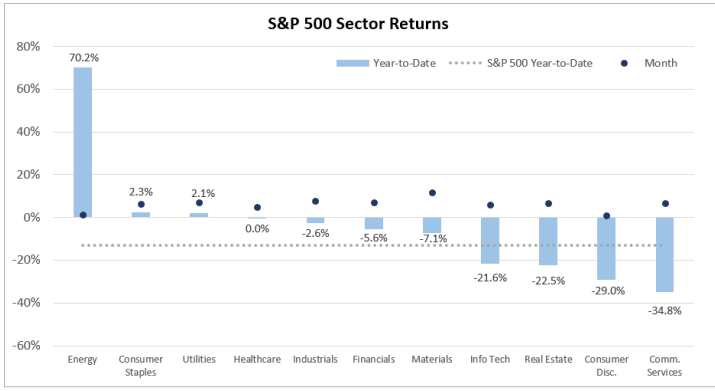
S&P 500 Sector Returns

Year-to-Date
S&P 500 Year-to-Date
Month

80%
60%
40%
20%
0%
-20%
-40%
-60%

70.2%
2.3%
2.1%
0.0%
-2.6%
-5.6%
-7.1%
-21.6%
-22.5%
-29.0%
-34.8%

Energy
Consumer Staples
Utilities
Healthcare
Industrials
Financials
Materials
Info Tech
Real Estate
Consumer Disc.
Comm. Services